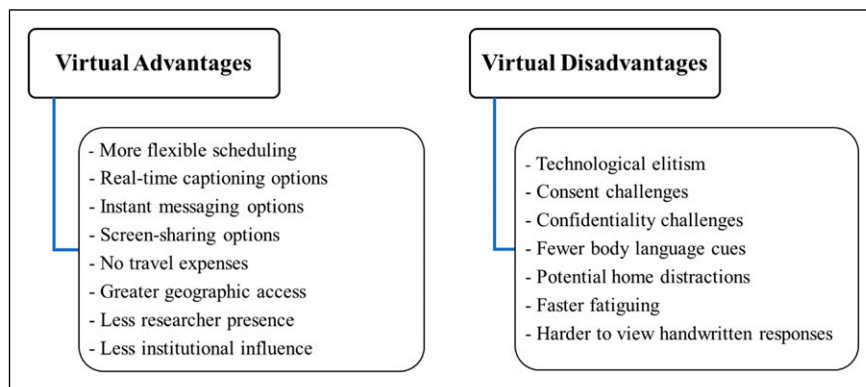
Virtual Advantages

- More flexible scheduling
- Real-time captioning options
- Instant messaging options
- Screen-sharing options
- No travel expenses
- Greater geographic access
- Less researcher presence
- Less institutional influence

Virtual Disadvantages

- Technological elitism
- Consent challenges
- Confidentiality challenges
- Fewer body language cues
- Potential home distractions
- Faster fatiguing
- Harder to view handwritten responses